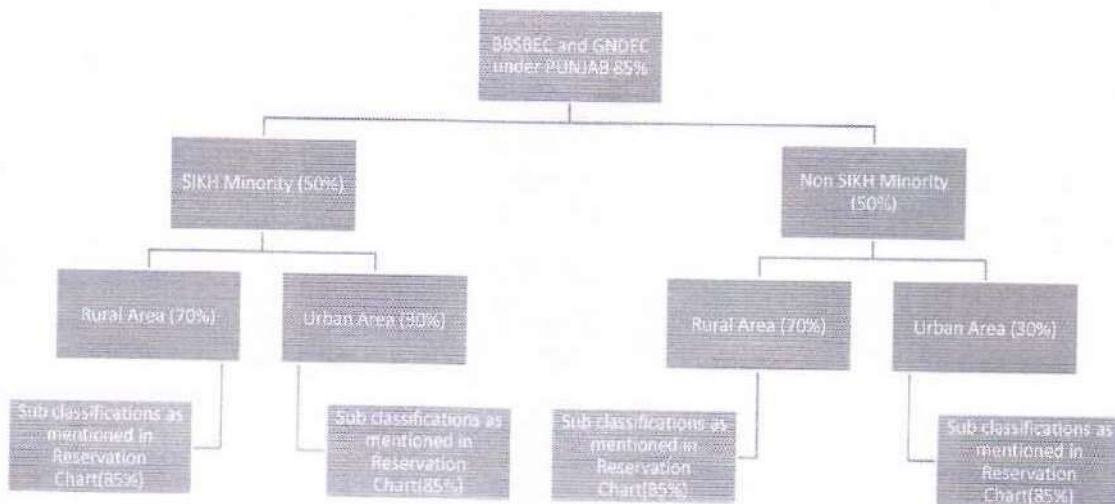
BBSBEC and GNDEC under PUNJAB 85%

SIKH Minority (50%)

Non SIKH Minority (50%)

Rural Area (70%)

Urban Area (30%)

Rural Area (70%)

Urban Area (30%)

Sub classifications as mentioned in Reservation Chart(85%)

Sub classifications as mentioned in Reservation Chart(85%)

Sub classifications as mentioned in Reservation Chart(85%)

Sub classifications as mentioned in Reservation Chart(85%)